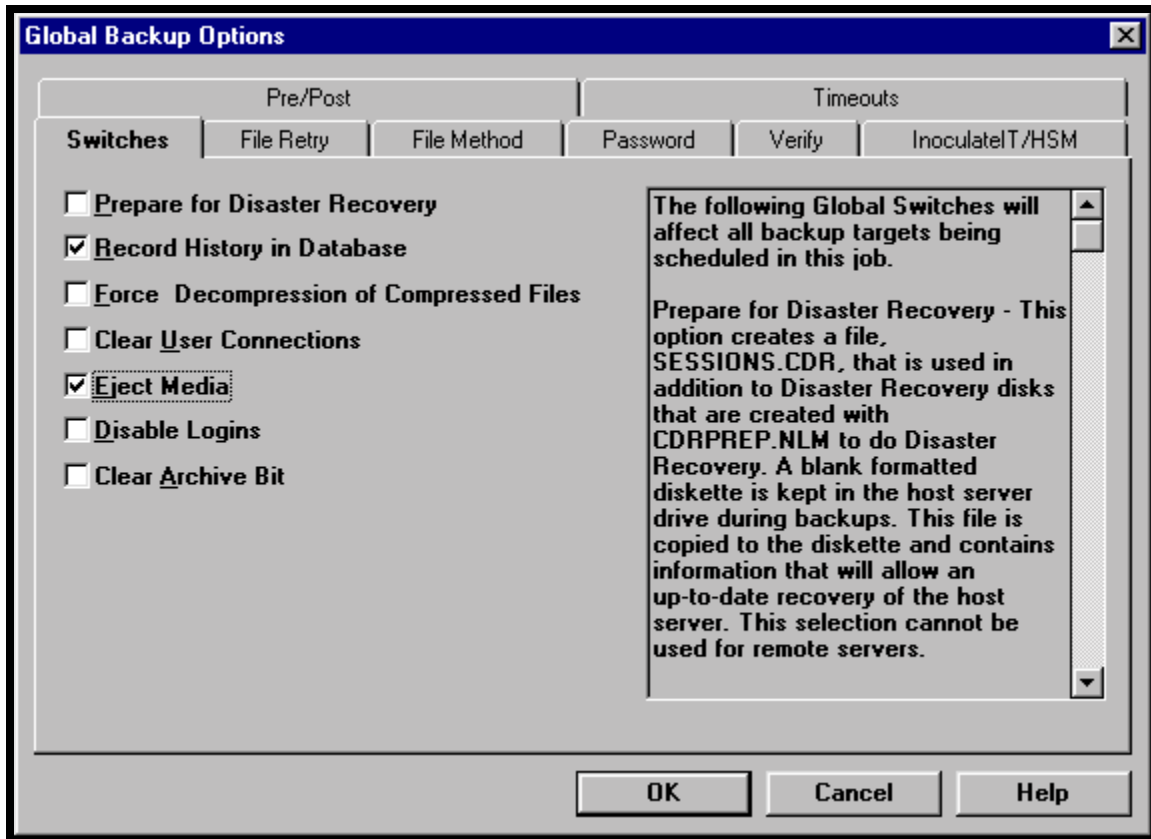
Global Backup Options

Pre/Post
Timeouts
Switches
File Retry
File Method
Password
Verify
InoculateIT/HSM

Prepare for Disaster Recovery
Record History in Database
Force Decompression of Compressed Files
Clear User Connections
Eject Media
Disable Logins
Clear Archive Bit

The following Global Switches will affect all backup targets being scheduled in this job.

Prepare for Disaster Recovery - This option creates a file, SESSIONS.CDR, that is used in addition to Disaster Recovery disks that are created with CDRPREP.NLM to do Disaster Recovery. A blank formatted diskette is kept in the host server drive during backups. This file is copied to the diskette and contains information that will allow an up-to-date recovery of the host server. This selection cannot be used for remote servers.

OK
Cancel
Help